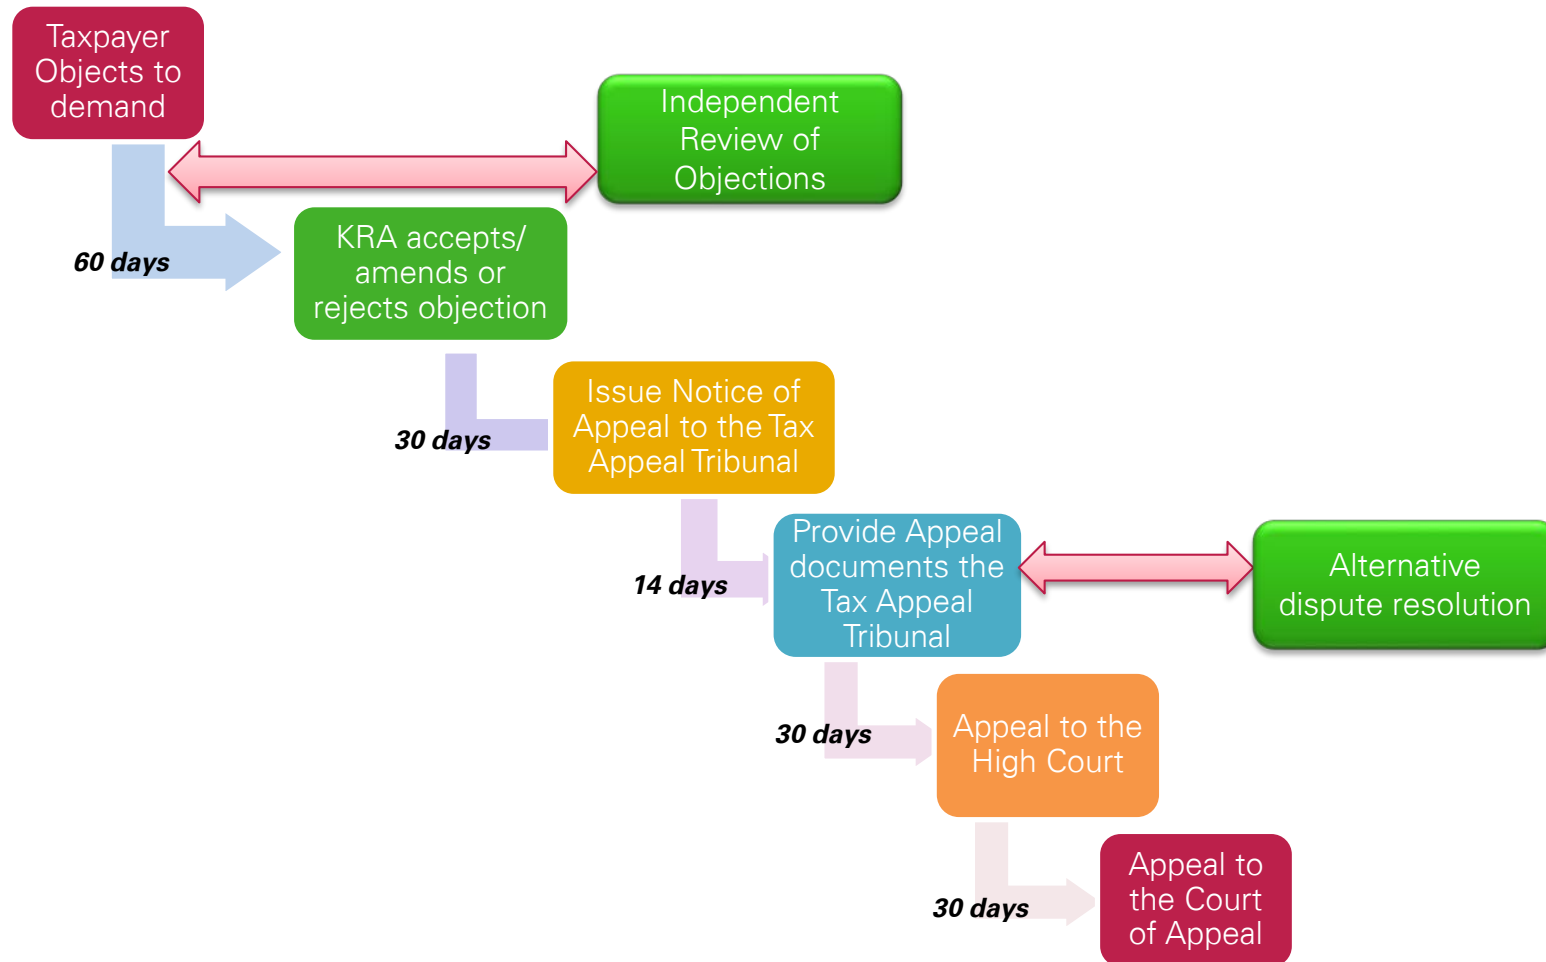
Taxpayer Objects to demand

Independent Review of Objections

60 days

KRA accepts/ amends or rejects objection

30 days

Issue Notice of Appeal to the Tax Appeal Tribunal

14 days

Provide Appeal documents the Tax Appeal Tribunal

Alternative dispute resolution

30 days

Appeal to the High Court

30 days

Appeal to the Court of Appeal